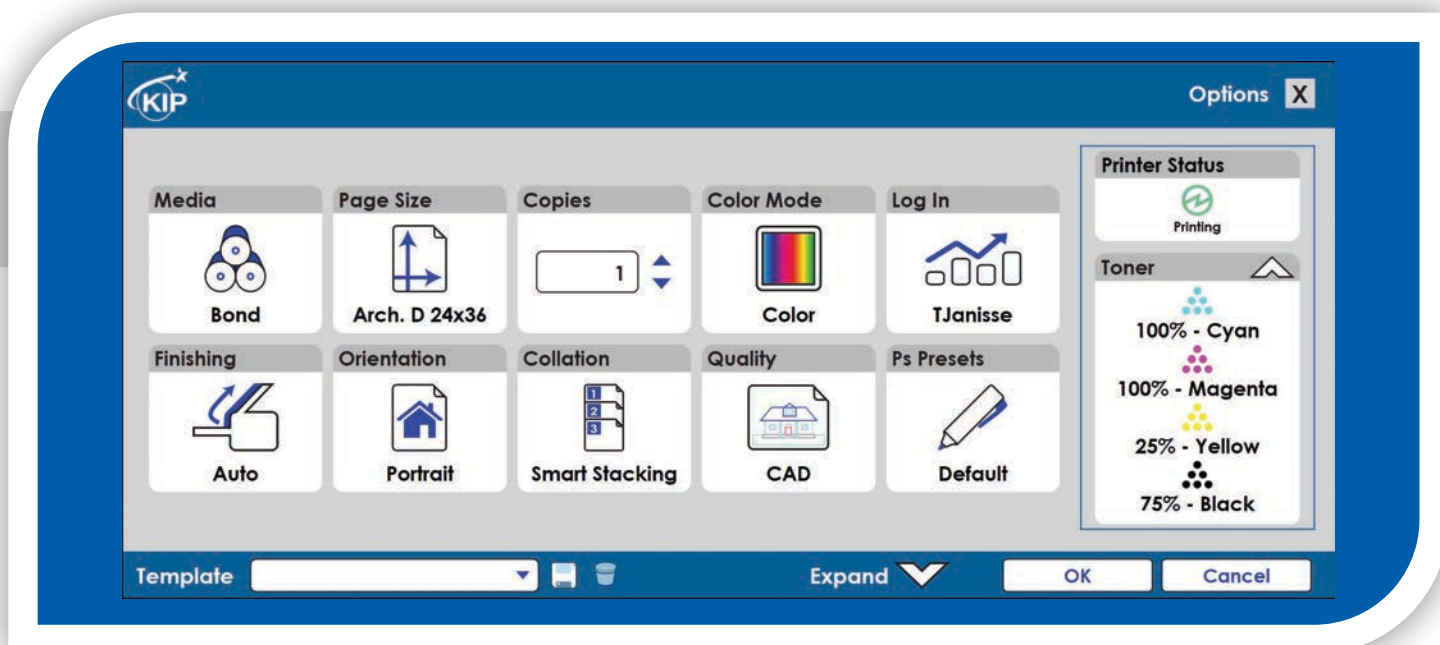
KIP

Options X

Media
Bond

Page Size
Arch. D 24x36

Copies
1

Color Mode
Color

Log In
TJanisse

Finishing
Auto

Orientation
Portrait

Collation
1
2
3
Smart Stacking

Quality
CAD

Ps Presets
Default

Printer Status
Printing

Toner
100% - Cyan
100% - Magenta
25% - Yellow
75% - Black

Template

Expand

OK

Cancel